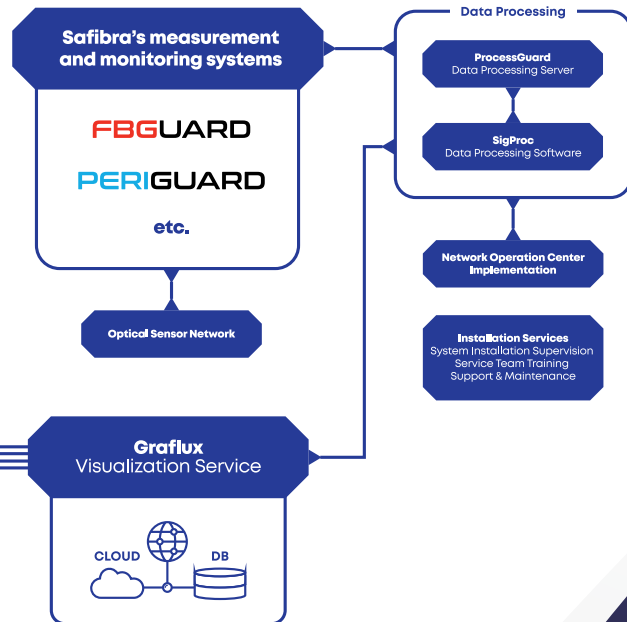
Safibra's measurement and monitoring systems

FBGUARD

PERIGUARD

etc.

Optical Sensor Network

Data Processing

ProcessGuard
Data Processing Server

SigProc
Data Processing Software

Network Operation Center Implementation

Installation Services
System Installation Supervision
Service Team Training
Support & Maintenance

Graflux
Visualization Service

CLOUD

DB